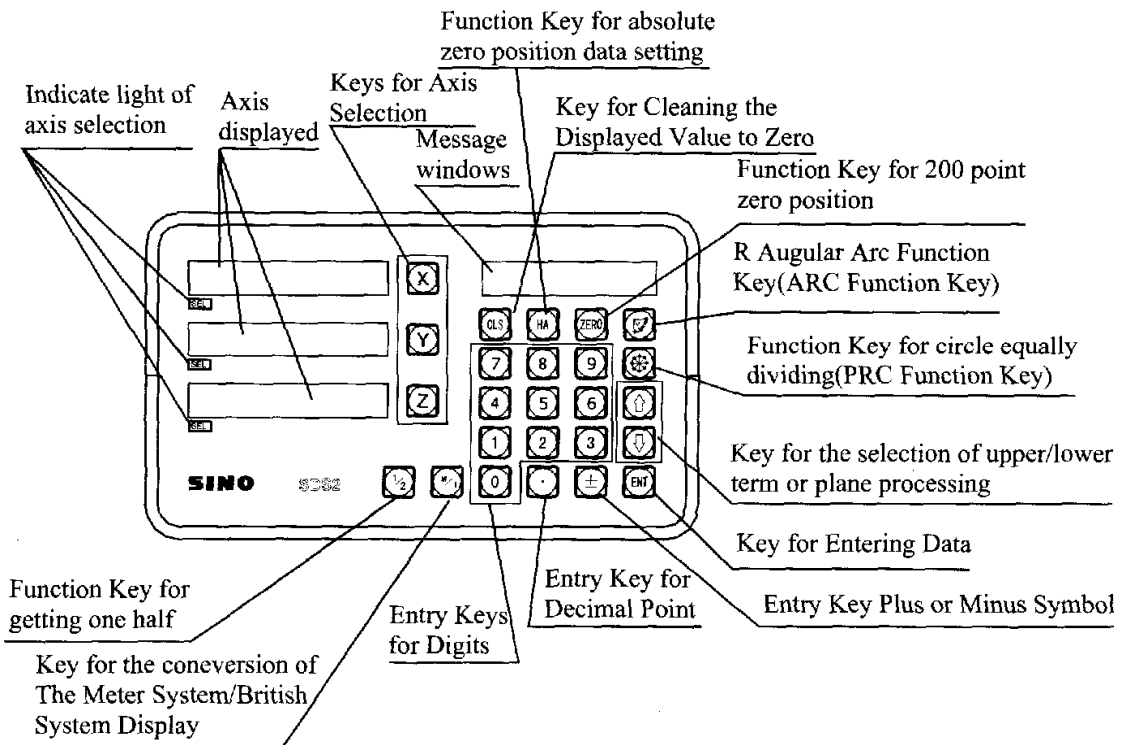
Function Key for absolute zero position data setting

Indicate light of axis selection

Axis displayed

Keys for Axis Selection

Key for Cleaning the Displayed Value to Zero

Message windows

Function Key for 200 point zero position

R Augular Arc Function Key(ARC Function Key)

Function Key for circle equally dividing(PRC Function Key)

Key for the selection of upper/lower term or plane processing

Key for Entering Data

Entry Key Plus or Minus Symbol

SEL
SEL
SEL

X
Y
Z

CLS HA ZERO
7 8 9
4 5 6
1 2 3
0 · ± ENT

SINO SDS2

$\frac{1}{2}$

Function Key for getting one half

Entry Keys for Digits

Entry Key for Decimal Point

Key for the coneversion of The Meter System/British System Display